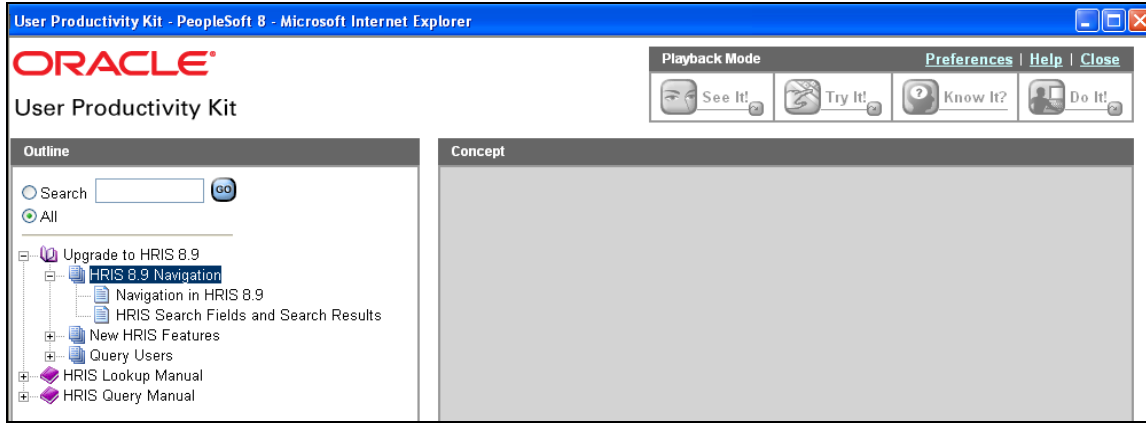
User Productivity Kit - PeopleSoft 8 - Microsoft Internet Explorer

ORACLE

User Productivity Kit

Playback Mode

Preferences | Help | Close

See It!

Try It!

Know It?

Do It!

Outline

Concept

Search

GO

All

Upgrade to HRIS 8.9

HRIS 8.9 Navigation

Navigation in HRIS 8.9

HRIS Search Fields and Search Results

New HRIS Features

Query Users

HRIS Lookup Manual

HRIS Query Manual